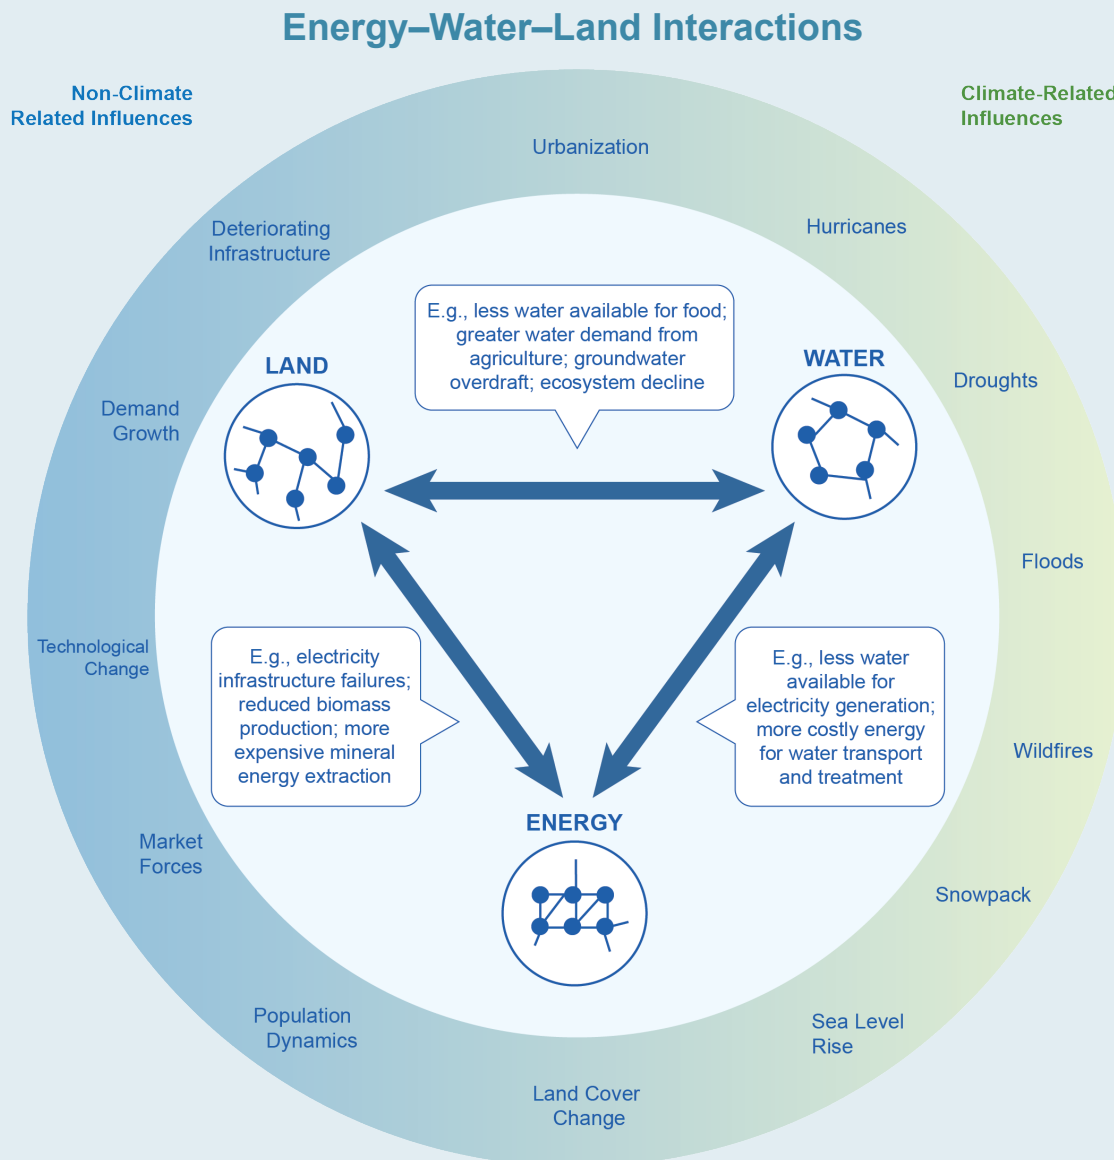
Energy–Water–Land Interactions

Non-Climate Related Influences

Climate-Related Influences

Urbanization

Deteriorating Infrastructure

Hurricanes

E.g., less water available for food; greater water demand from agriculture; groundwater overdraft; ecosystem decline

LAND

WATER

Droughts

Demand Growth

Floods

Technological Change

E.g., electricity infrastructure failures; reduced biomass production; more expensive mineral energy extraction

E.g., less water available for electricity generation; more costly energy for water transport and treatment

Wildfires

ENERGY

Market Forces

Snowpack

Population Dynamics

Sea Level Rise

Land Cover Change